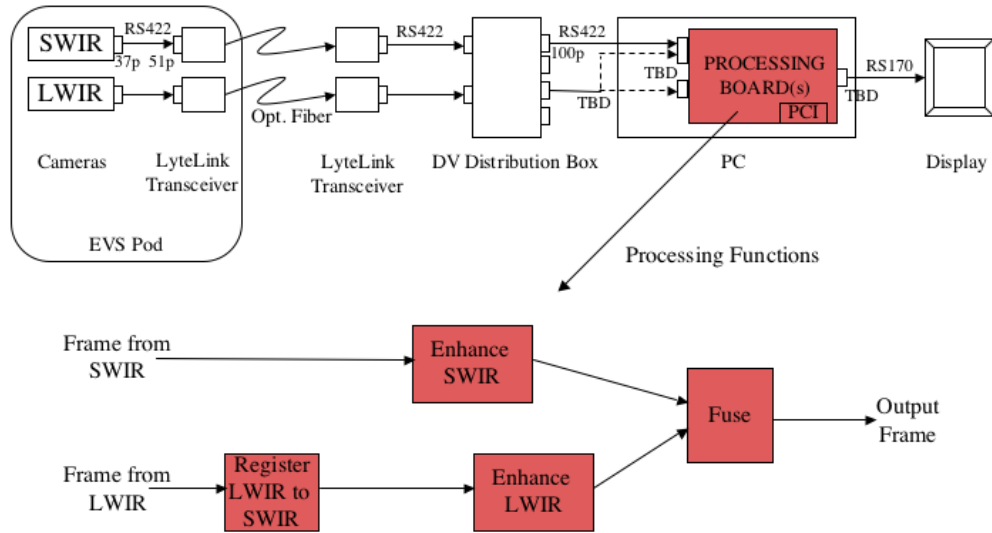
SWIR
RS422
37p 51p
LWIR
Opt. Fiber
Cameras
LyteLink Transceiver
EVS Pod
RS422
LyteLink Transceiver
RS422
100p
TBD
TBD
DV Distribution Box
PROCESSING BOARD(s)
PCI
RS170
TBD
PC
Display
Processing Functions

Frame from SWIR
Enhance SWIR
Fuse
Output Frame
Frame from LWIR
Register LWIR to SWIR
Enhance LWIR